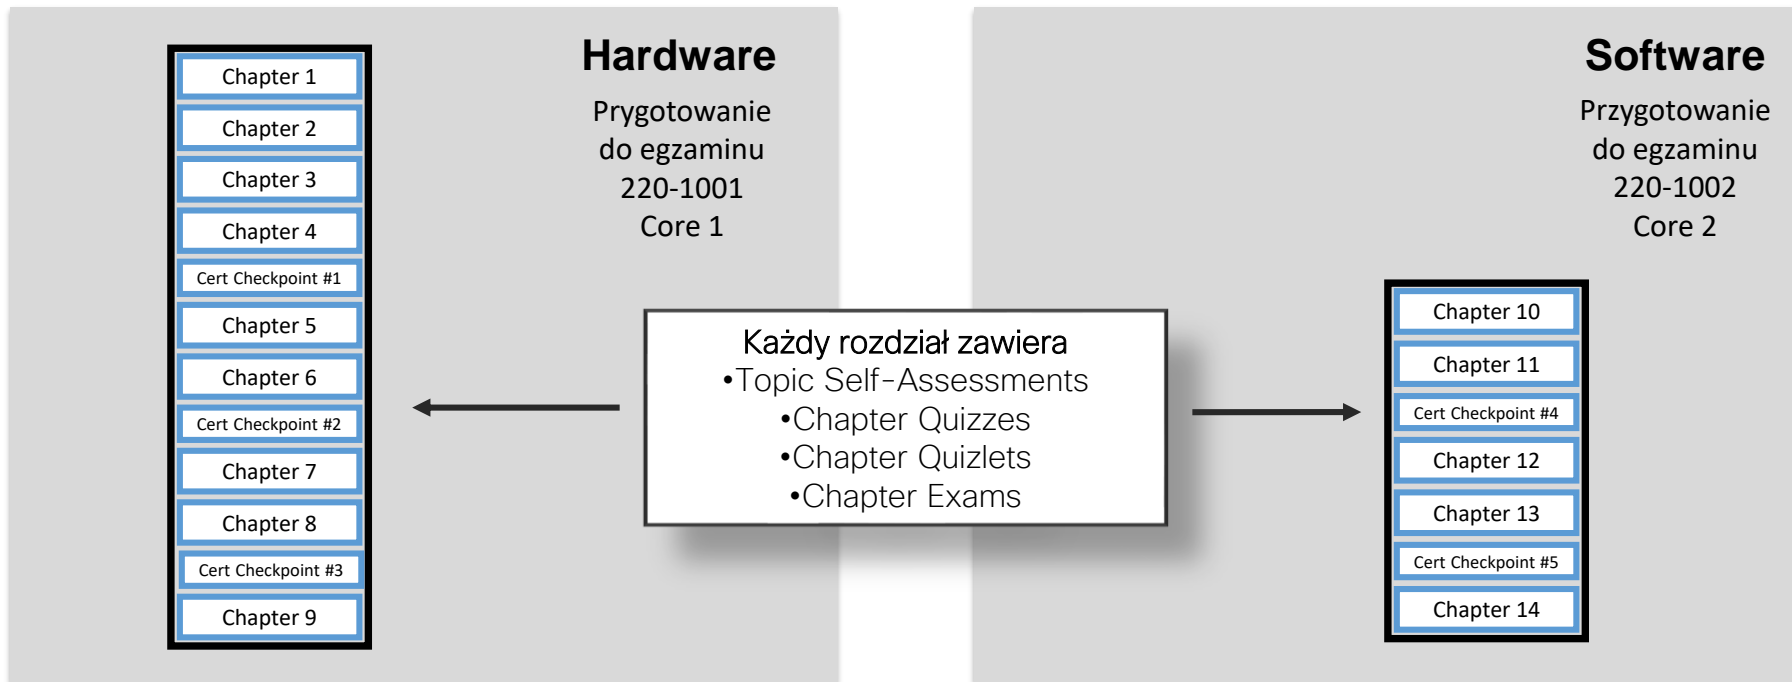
Chapter 1
Chapter 2
Chapter 3
Chapter 4
Cert Checkpoint #1
Chapter 5
Chapter 6
Cert Checkpoint #2
Chapter 7
Chapter 8
Cert Checkpoint #3
Chapter 9

Hardware

Prygotowanie do egzaminu 220-1001 Core 1

Każdy rozdział zawiera
•Topic Self-Assessments
•Chapter Quizzes
•Chapter Quizlets
•Chapter Exams

Software

Przygotowanie do egzaminu 220-1002 Core 2

Chapter 10
Chapter 11
Cert Checkpoint #4
Chapter 12
Chapter 13
Cert Checkpoint #5
Chapter 14